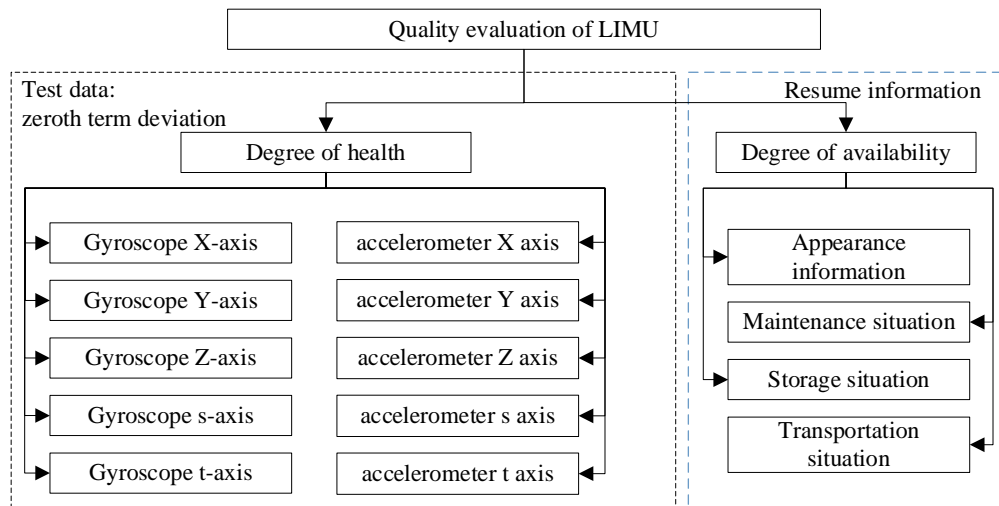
Quality evaluation of LIMU

Test data:
zeroth term deviation

Degree of health

Gyroscope X-axis
Gyroscope Y-axis
Gyroscope Z-axis
Gyroscope s-axis
Gyroscope t-axis

accelerometer X axis
accelerometer Y axis
accelerometer Z axis
accelerometer s axis
accelerometer t axis

Resume information

Degree of availability

Appearance information
Maintenance situation
Storage situation
Transportation situation